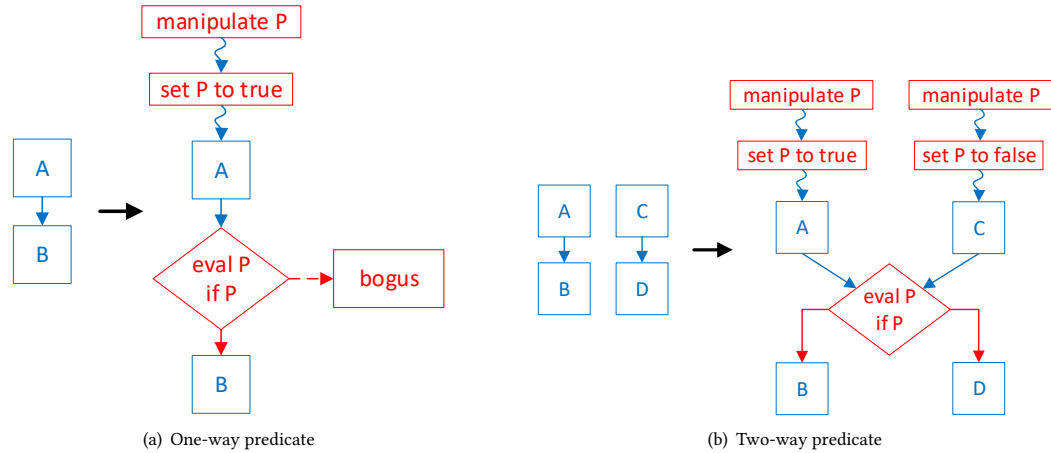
A

B

manipulate P

set P to true

A

eval P
if P

bogus

B

(a) One-way predicate

A

B

C

D

manipulate P

set P to true

A

manipulate P

set P to false

C

eval P
if P

B

D

(b) Two-way predicate